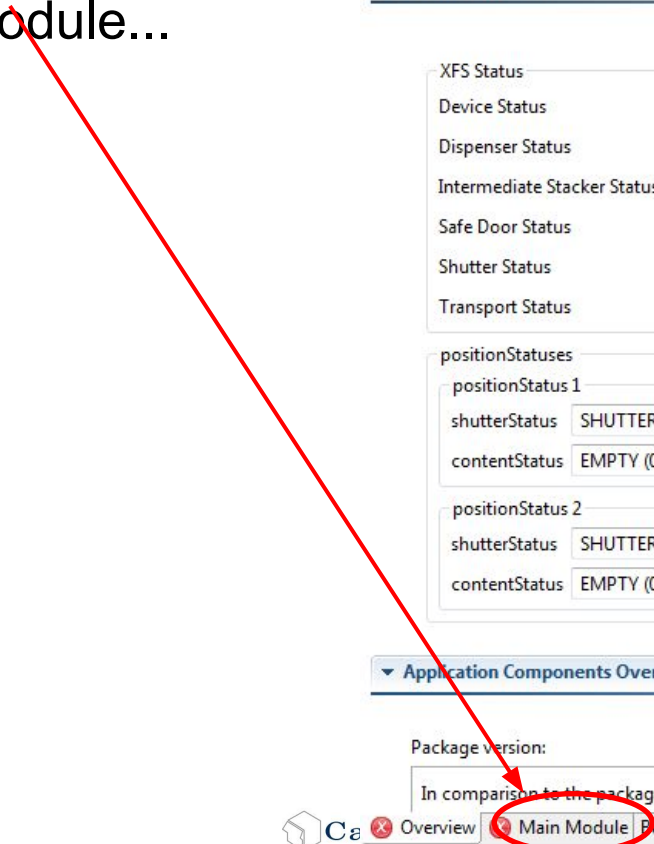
odule...

XFS Status
Device Status
Dispenser Status
Intermediate Stacker Status
Safe Door Status
Shutter Status
Transport Status

positionStatuses
positionStatus 1
shutterStatus SHUTTER
contentStatus EMPTY (0

positionStatus 2
shutterStatus SHUTTER
contentStatus EMPTY (0

Application Components Over

Package version:

In comparison to the packag

Ca

Overview

Main Module